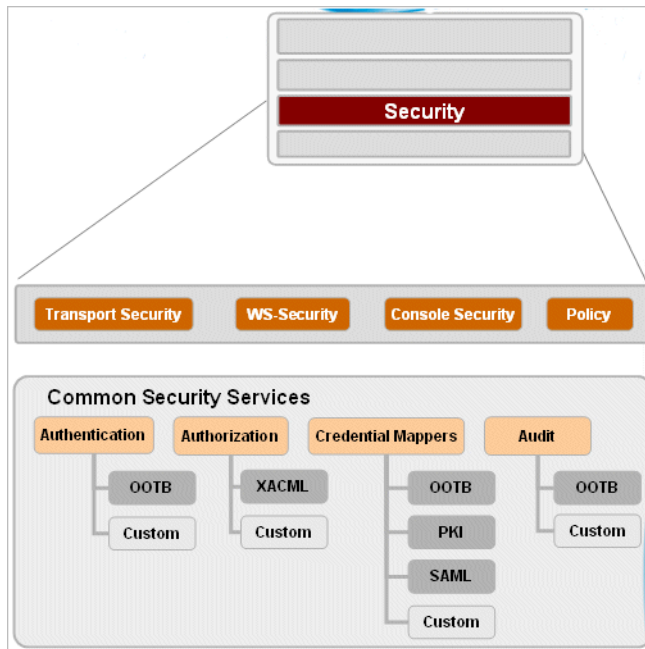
Security

Transport Security
WS-Security
Console Security
Policy

Common Security Services

Authentication
OOTB
Custom

Authorization
XACML
Custom

Credential Mappers
OOTB
PKI
SAML
Custom

Audit
OOTB
Custom